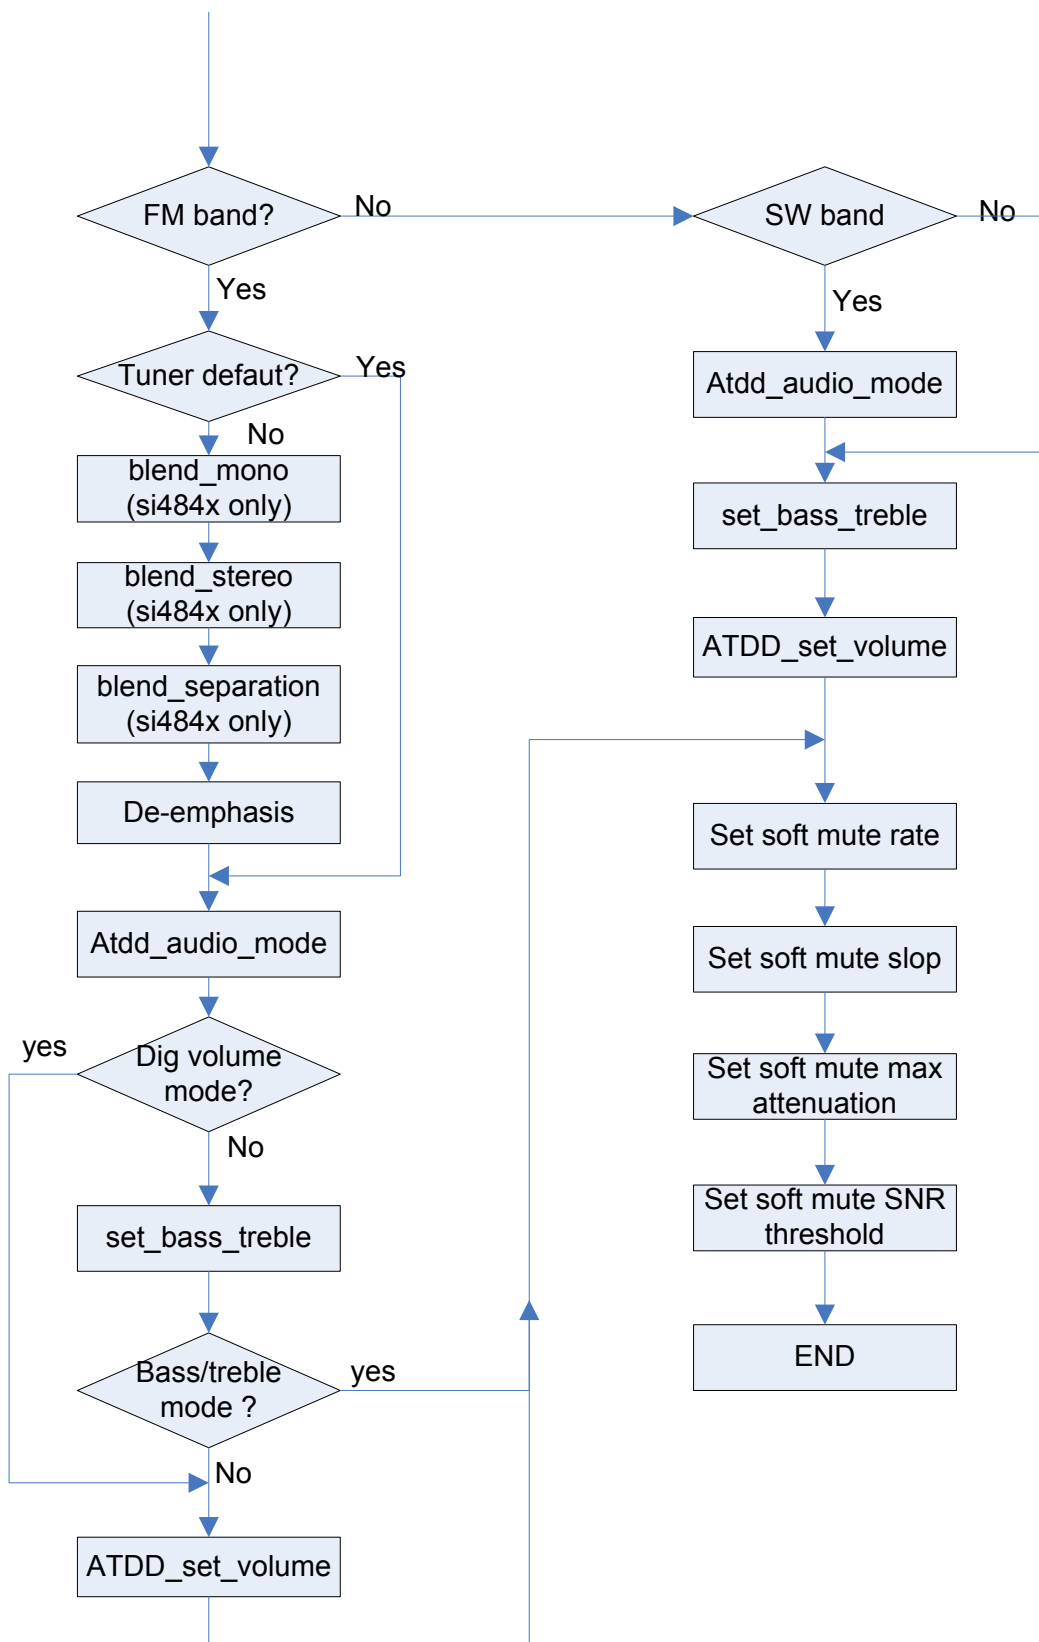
FM band?
No
SW band
No
Yes
Yes
Tuner defaut?
Yes
Atdd_audio_mode
No
blend_mono (si484x only)
set_bass_treble
blend_stereo (si484x only)
ATDD_set_volume
blend_separation (si484x only)
De-emphasis
Set soft mute rate
Atdd_audio_mode
Set soft mute slop
yes
Dig volume mode?
Set soft mute max attenuation
No
Set soft mute SNR threshold
set_bass_treble
END
Bass/treble mode ?
yes
No
ATDD_set_volume